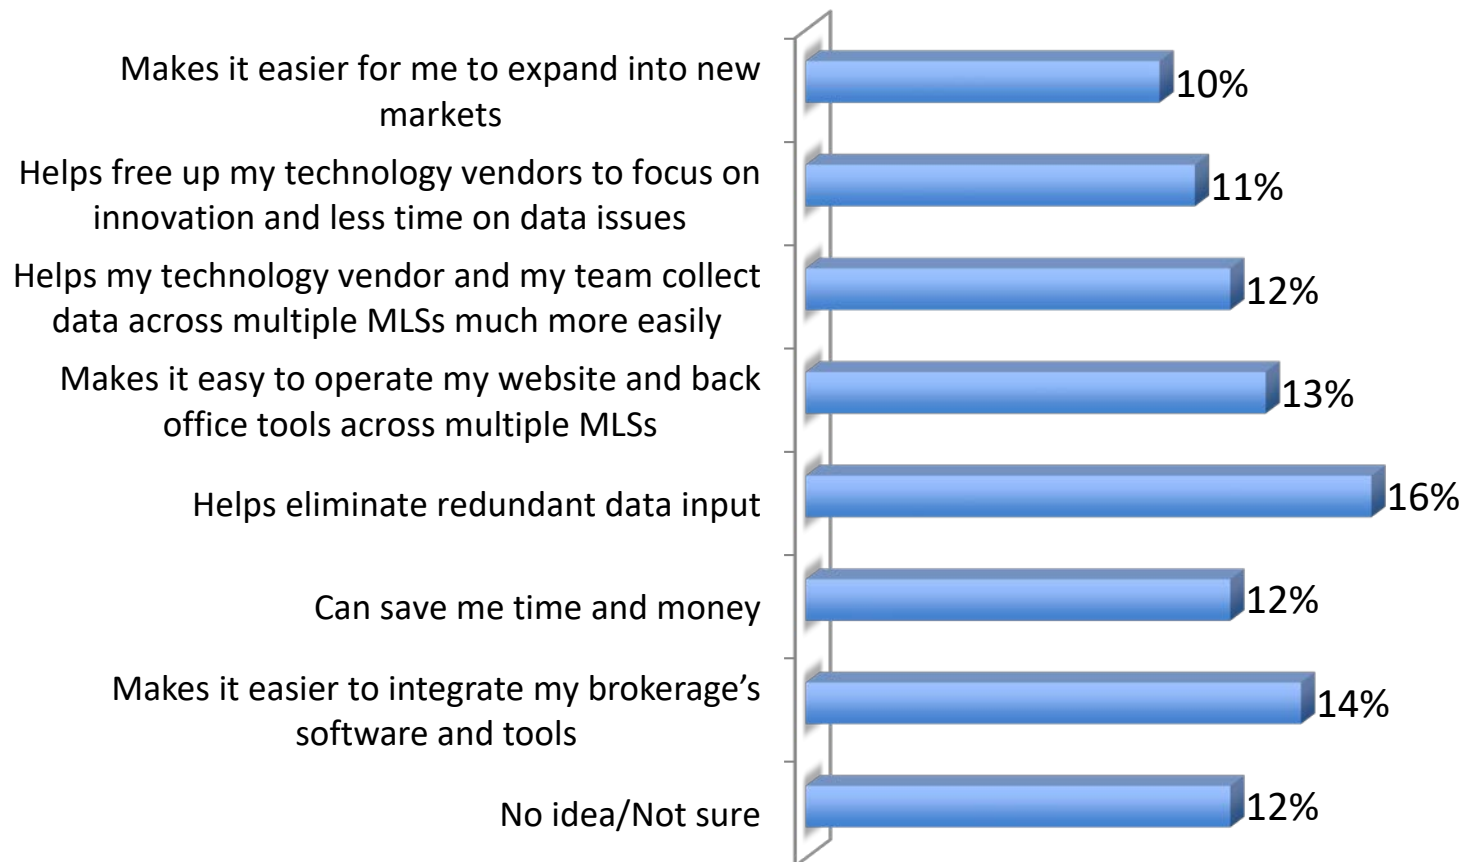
| | |
|---|---|
| Makes it easier for me to expand into new markets | 10% |
| Helps free up my technology vendors to focus on innovation and less time on data issues | 11% |
| Helps my technology vendor and my team collect data across multiple MLSs much more easily | 12% |
| Makes it easy to operate my website and back office tools across multiple MLSs | 13% |
| Helps eliminate redundant data input | 16% |
| Can save me time and money | 12% |
| Makes it easier to integrate my brokerage’s software and tools | 14% |
| No idea/Not sure | 12% |